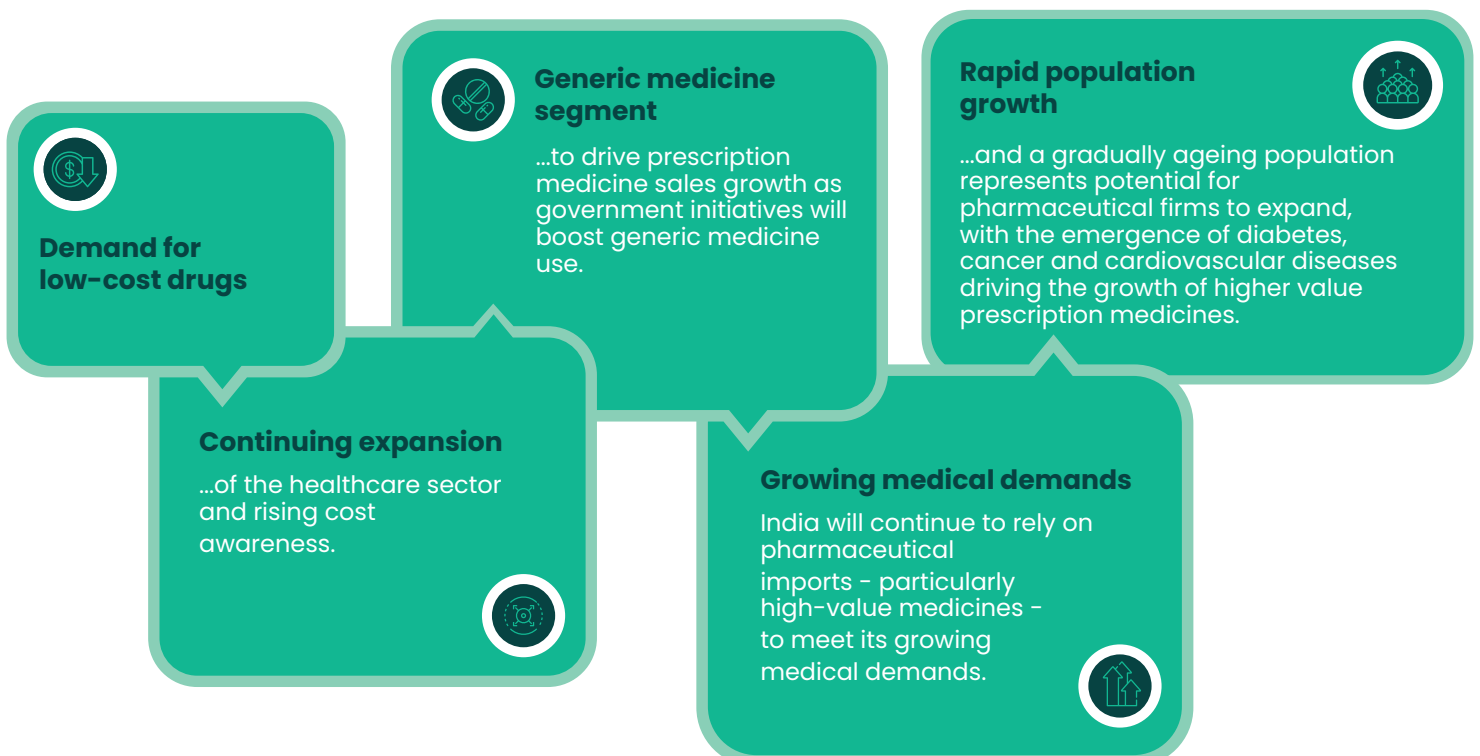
Demand for low-cost drugs

Continuing expansion

...of the healthcare sector and rising cost awareness.

Generic medicine segment

...to drive prescription medicine sales growth as government initiatives will boost generic medicine use.

Rapid population growth

...and a gradually ageing population represents potential for pharmaceutical firms to expand, with the emergence of diabetes, cancer and cardiovascular diseases driving the growth of higher value prescription medicines.

Growing medical demands

India will continue to rely on pharmaceutical imports - particularly high-value medicines - to meet its growing medical demands.